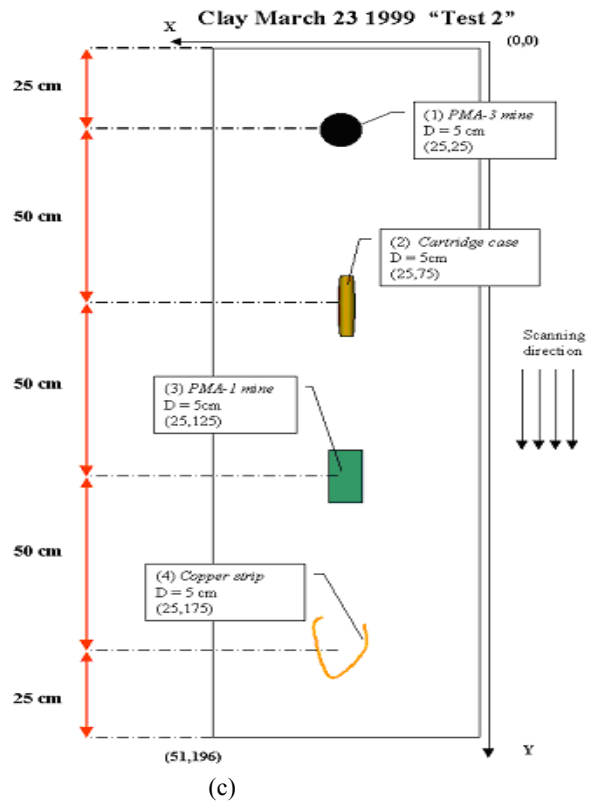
Clay March 23 1999 "Test 2"

X

(0,0)

25 cm

50 cm

50 cm

50 cm

25 cm

(1) *PMA-3 mine*
D = 5 cm
(25,25)

(2) *Cartridge case*
D = 5cm
(25,75)

Scanning direction

(3) *PMA-1 mine*
D = 5cm
(25,125)

(4) *Copper strip*
D = 5 cm
(25,175)

(51,196)

Y

(c)